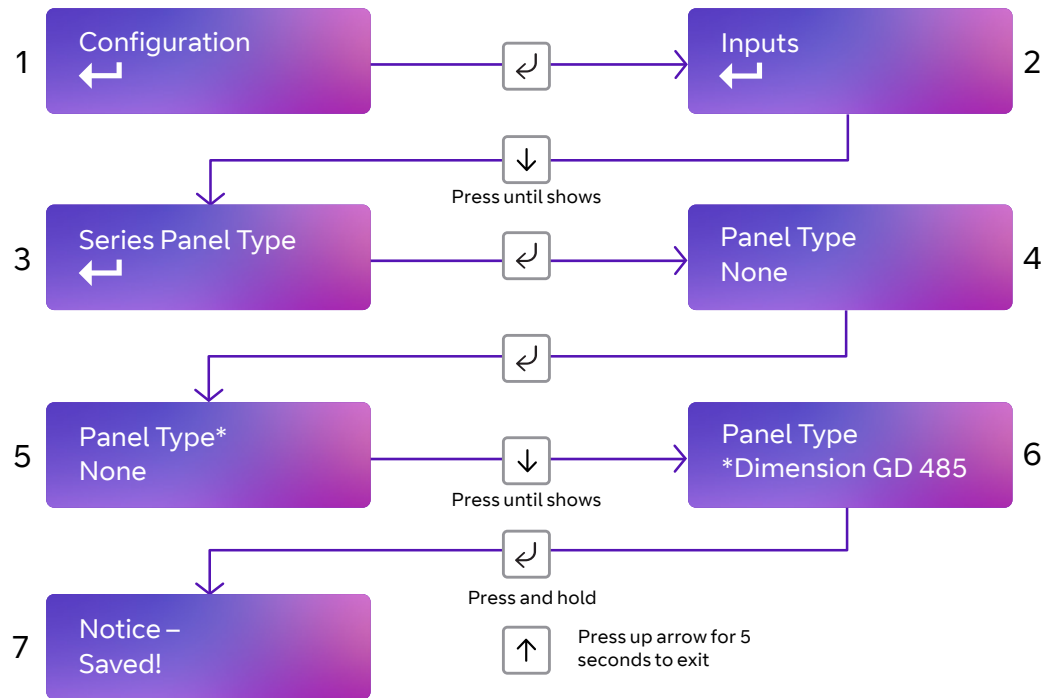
1 Configuration

2 Inputs

Press until shows

3 Series Panel Type

4 Panel Type
None

5 Panel Type*
None

Press until shows

6 Panel Type
*Dimension GD 485

Press and hold

7 Notice –
Saved!

Press up arrow for 5 seconds to exit